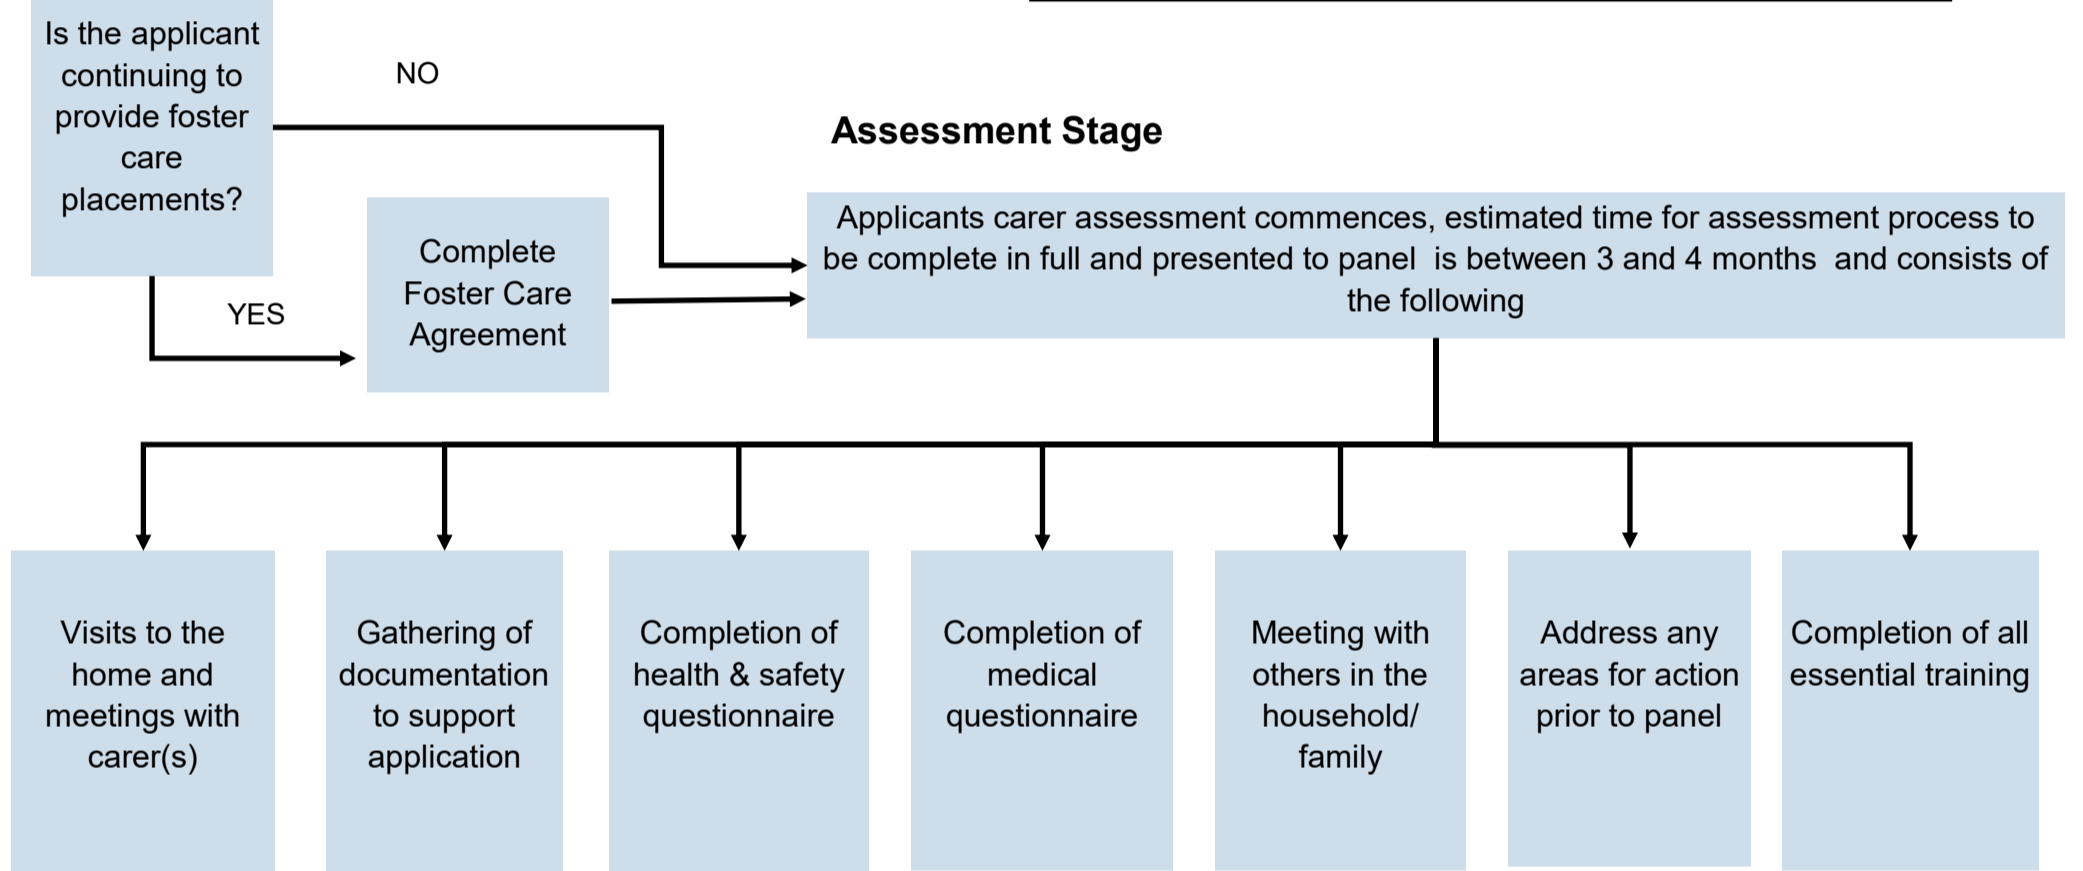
Is the applicant continuing to provide foster care placements?

NO

YES

Complete Foster Care Agreement

Assessment Stage

Applicants carer assessment commences, estimated time for assessment process to be complete in full and presented to panel is between 3 and 4 months and consists of the following

Visits to the home and meetings with carer(s)

Gathering of documentation to support application

Completion of health & safety questionnaire

Completion of medical questionnaire

Meeting with others in the household/ family

Address any areas for action prior to panel

Completion of all essential training